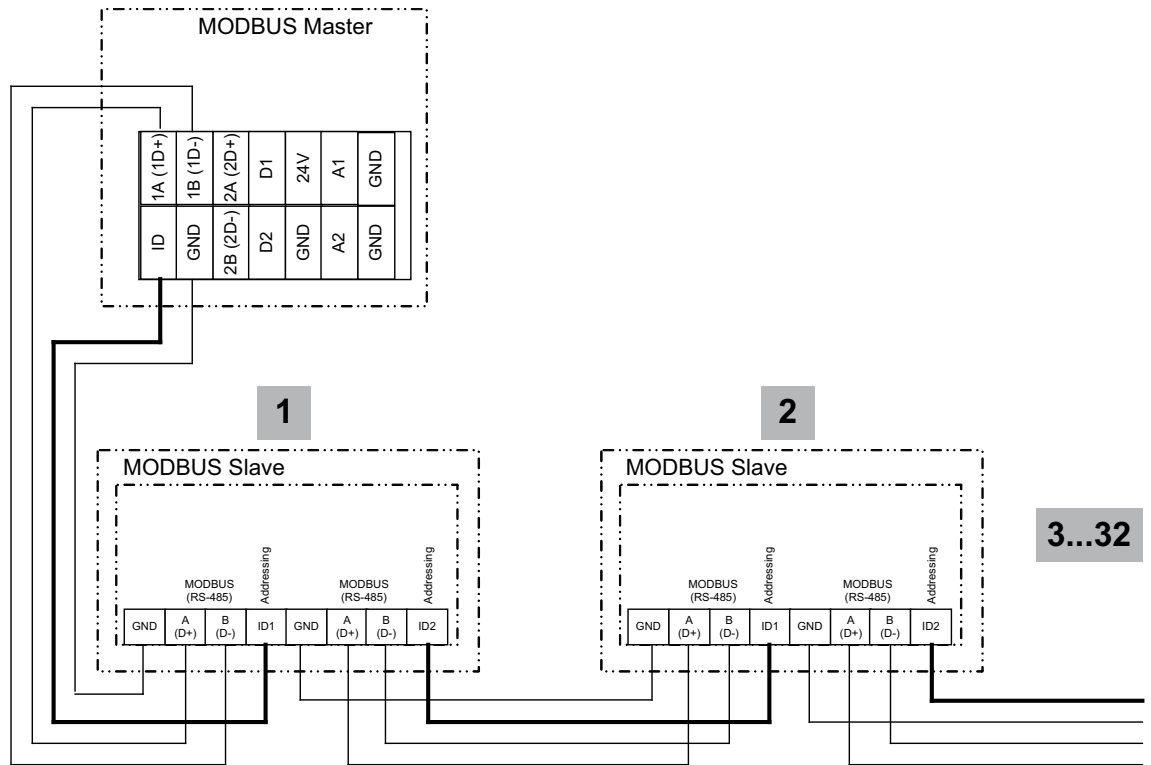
MODBUS Master

1A (1D+)
1B (1D-)
2A (2D+)
D1
24V
A1
GND
ID
GND
2B (2D-)
D2
GND
A2
GND

1

2

3...32

MODBUS Slave
MODBUS (RS-485)
Addressing
MODBUS (RS-485)
Addressing
GND
A (D+)
B (D-)
ID1
GND
A (D+)
B (D-)
ID2

MODBUS Slave
MODBUS (RS-485)
Addressing
MODBUS (RS-485)
Addressing
GND
A (D+)
B (D-)
ID1
GND
A (D+)
B (D-)
ID2